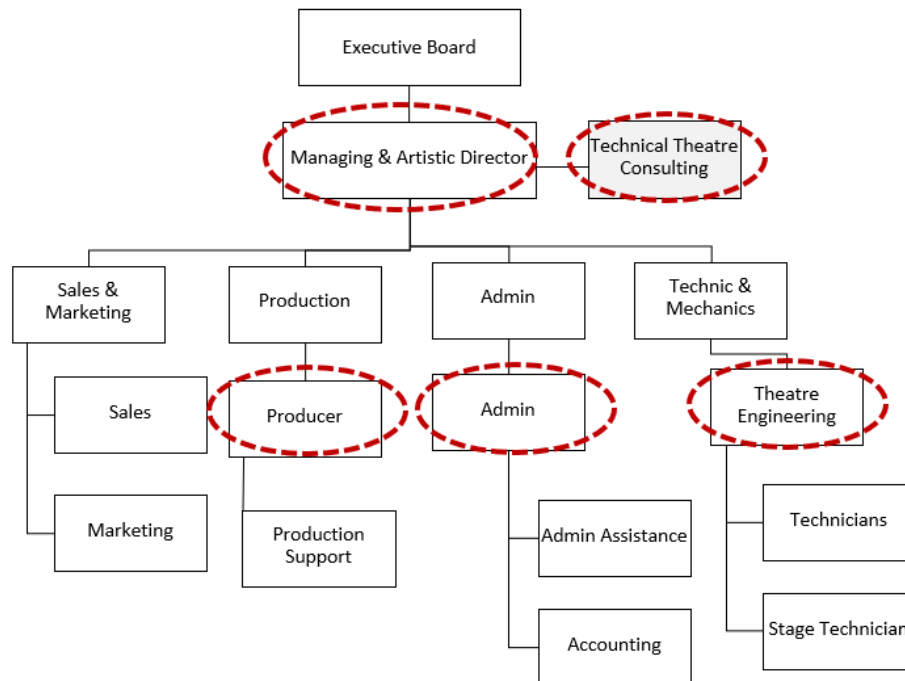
Executive Board

Managing & Artistic Director

Technical Theatre Consulting

Sales & Marketing

Production

Admin

Technic & Mechanics

Sales

Producer

Admin

Theatre Engineering

Marketing

Production Support

Admin Assistance

Technicians

Accounting

Stage Technician